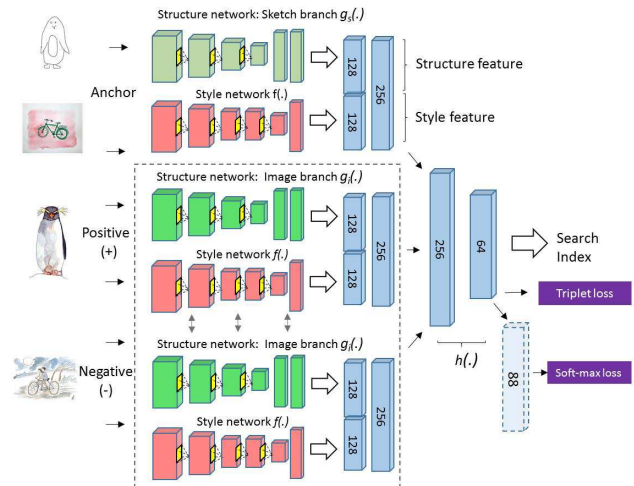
Structure network: Sketch branch $g_s(.)$

128

256

Structure feature

Anchor

Style network f(.)

128

Style feature

Structure network: Image branch $g_I(.)$

128

256

256

64

Search Index

Positive (+)

Style network $f(.)$

128

Triplet loss

Structure network: Image branch $g_I(.)$

$h(.)$

88

Negative (-)

128

256

Soft-max loss

Style network $f(.)$

128